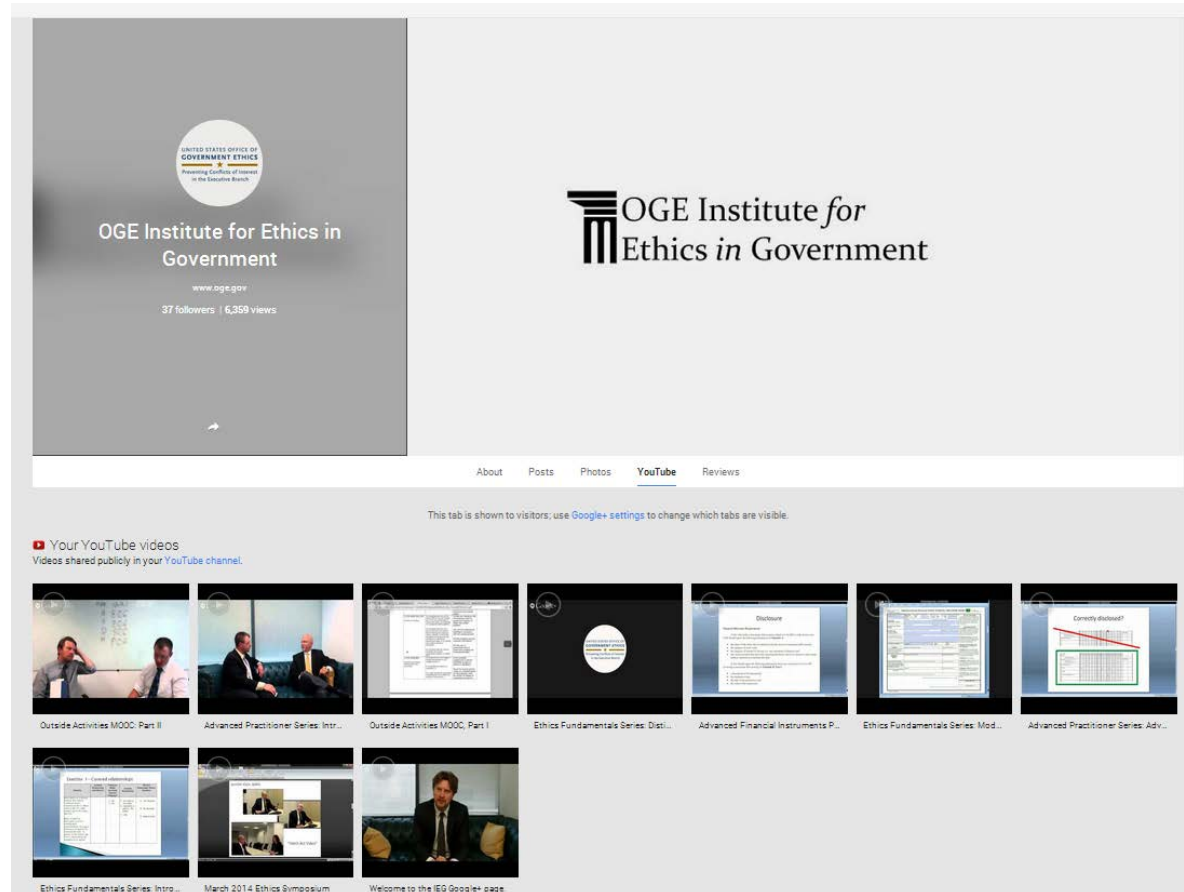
UNITED STATES OFFICE OF GOVERNMENT ETHICS
Preventing Conflicts of Interest in the Executive Branch

OGE Institute for Ethics in Government

www.oge.gov

37 followers | 6,359 views

OGE Institute *for* Ethics *in* Government

About Posts Photos YouTube Reviews

This tab is shown to visitors; use Google+ settings to change which tabs are visible.

Your YouTube videos
Videos shared publicly in your YouTube channel.

Outside Activities MOOC: Part II

Advanced Practitioner Series: Intr...

Outside Activities MOOC, Part I

Ethics Fundamentals Series: Disti...

Disclosure

Advanced Financial Instruments P...

Ethics Fundamentals Series: Mod...

Correctly disclosed?

Advanced Practitioner Series: Adv...

Exercise 3 – Covered relationships

Ethics Fundamentals Series: Intro...

March 2014 Ethics Symposium

Welcome to the IEG Google+ page.